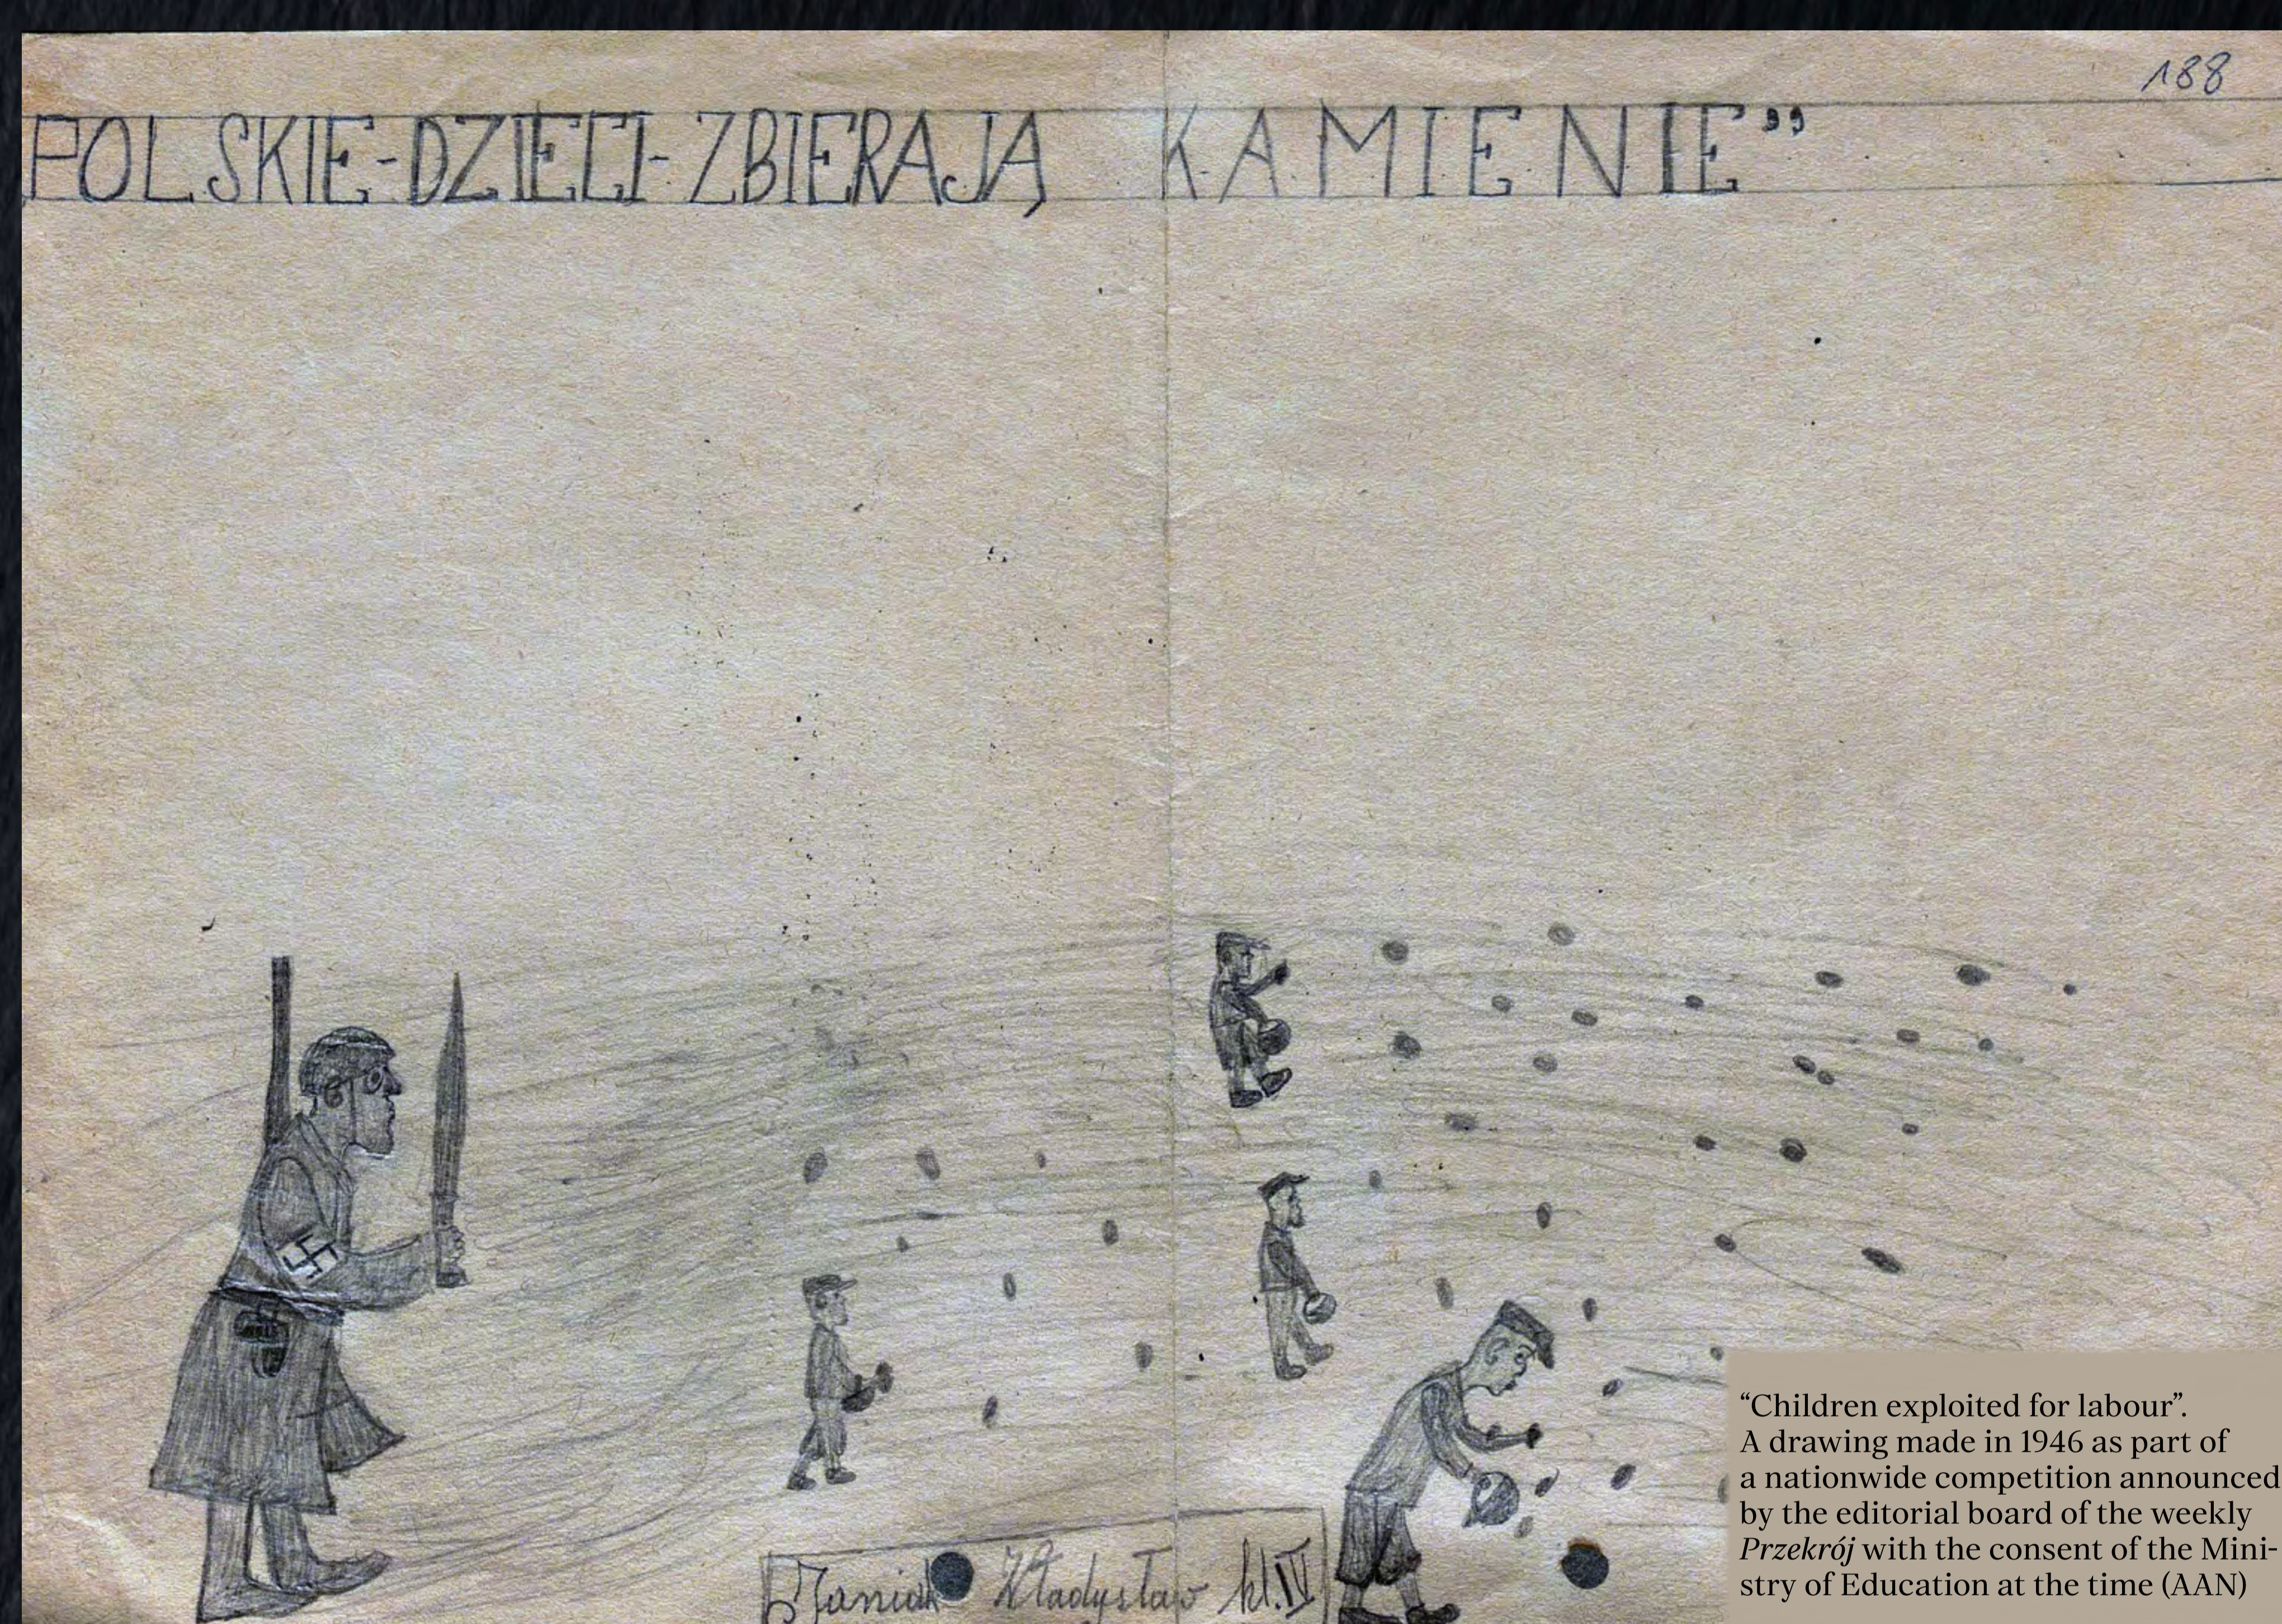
188

POLSKIE-DZIECI-ZBIERAJĄ KAMIENIE"

Staniak Władysław kl. IV

"Children exploited for labour". A drawing made in 1946 as part of a nationwide competition announced by the editorial board of the weekly *Przekrój* with the consent of the Ministry of Education at the time (AAN)